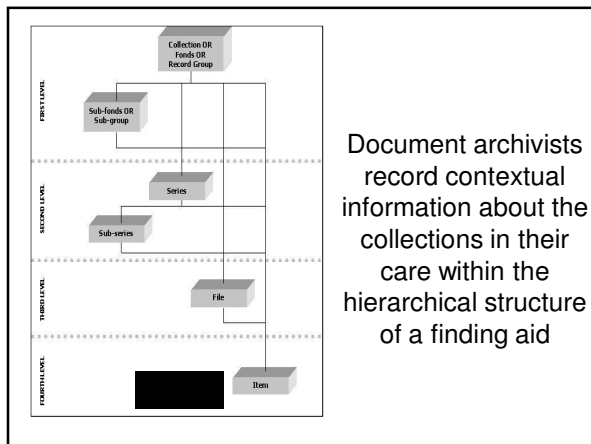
FIRST LEVEL

Collection OR Fonds OR Record Group

Sub-fonds OR Sub-group

SECOND LEVEL

Series

Sub-series

THIRD LEVEL

File

FOURTH LEVEL

Item

Document archivists record contextual information about the collections in their care within the hierarchical structure of a finding aid